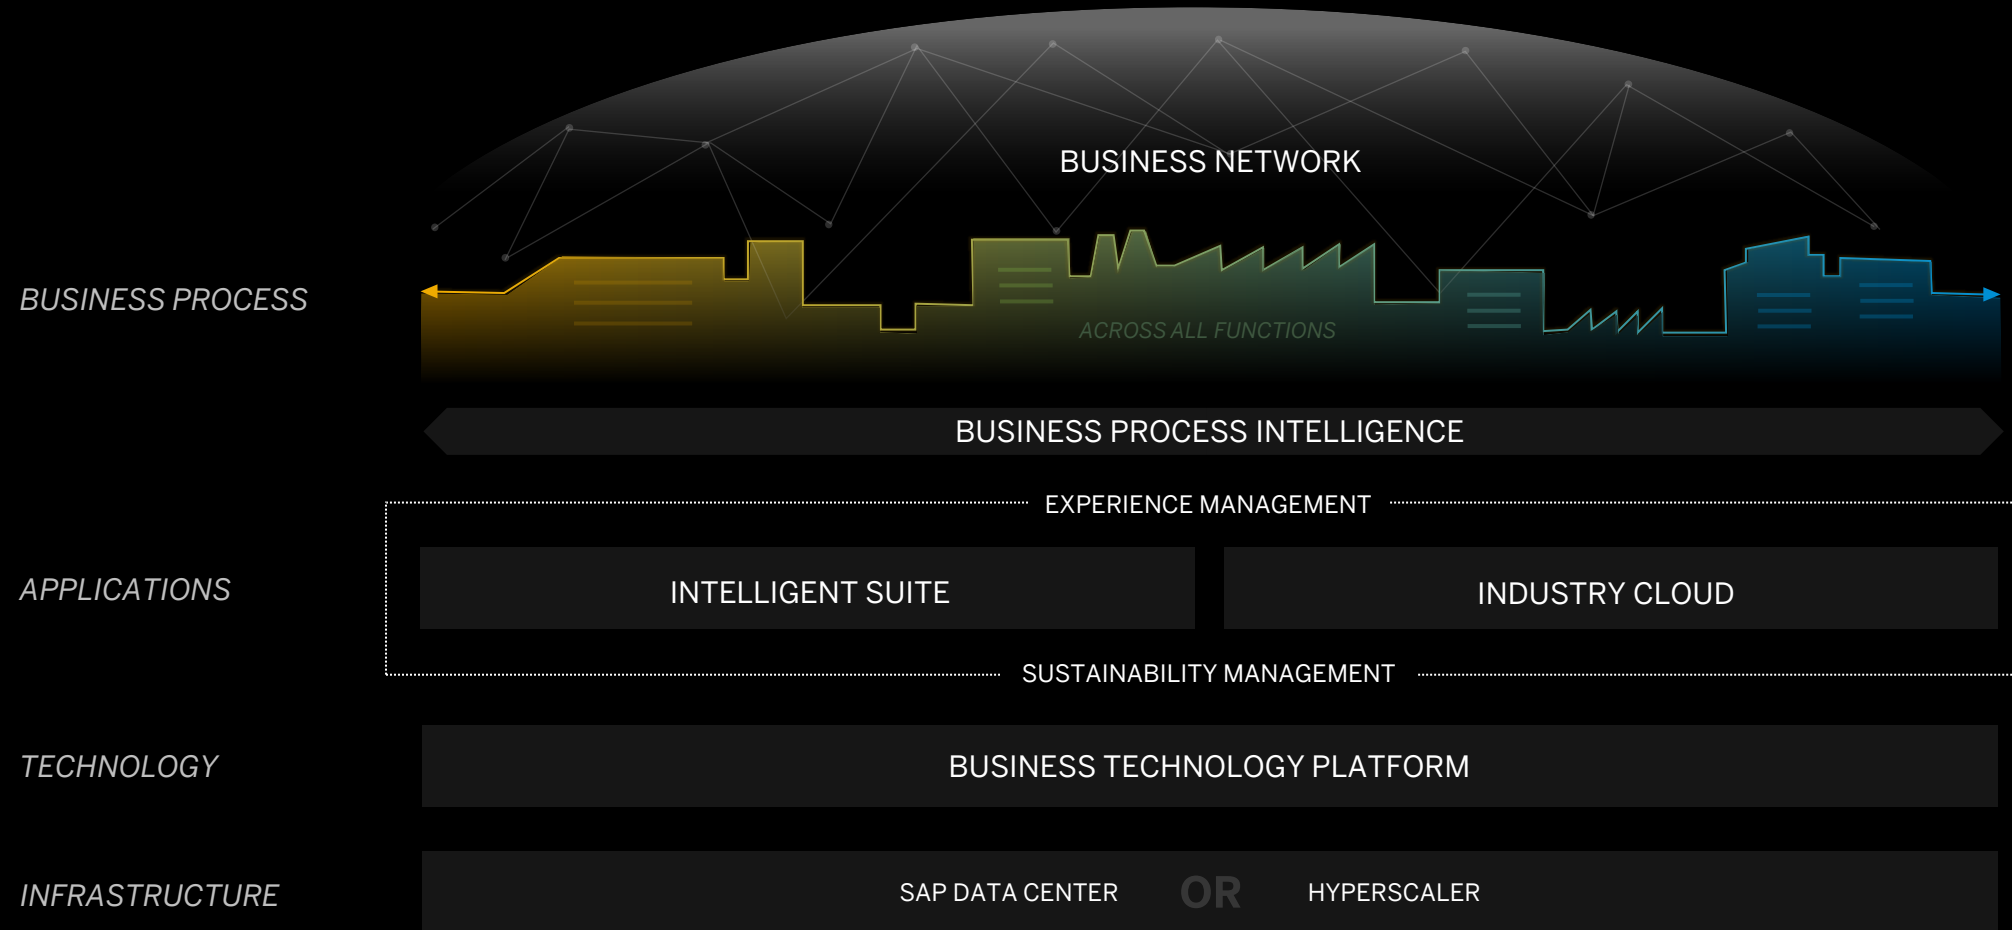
BUSINESS NETWORK

BUSINESS PROCESS

ACROSS ALL FUNCTIONS

BUSINESS PROCESS INTELLIGENCE

EXPERIENCE MANAGEMENT

APPLICATIONS

INTELLIGENT SUITE

INDUSTRY CLOUD

SUSTAINABILITY MANAGEMENT

TECHNOLOGY

BUSINESS TECHNOLOGY PLATFORM

INFRASTRUCTURE

SAP DATA CENTER OR HYPERSCALER